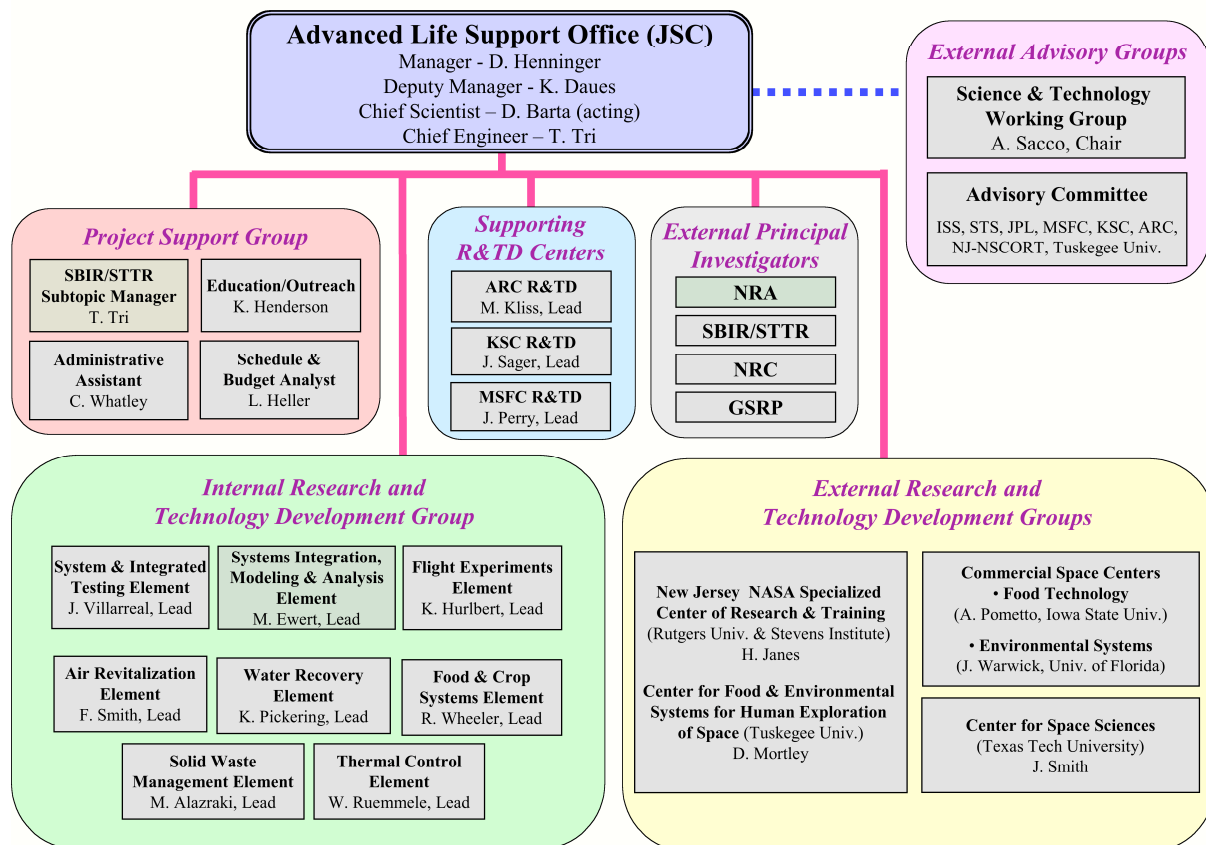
Advanced Life Support Office (JSC)
Manager - D. Henninger
Deputy Manager - K. Daues
Chief Scientist – D. Barta (acting)
Chief Engineer – T. Tri

External Advisory Groups

Science & Technology Working Group
A. Sacco, Chair

Advisory Committee
ISS, STS, JPL, MSFC, KSC, ARC, NJ-NSCORT, Tuskegee Univ.

Project Support Group

SBIR/STTR Subtopic Manager
T. Tri

Education/Outreach
K. Henderson

Administrative Assistant
C. Whatley

Schedule & Budget Analyst
L. Heller

Supporting R&TD Centers

ARC R&TD
M. Kliss, Lead

KSC R&TD
J. Sager, Lead

MSFC R&TD
J. Perry, Lead

External Principal Investigators

NRA

SBIR/STTR

NRC

GSRP

Internal Research and Technology Development Group

System & Integrated Testing Element
J. Villarreal, Lead

Systems Integration, Modeling & Analysis Element
M. Ewert, Lead

Flight Experiments Element
K. Hurlbert, Lead

Air Revitalization Element
F. Smith, Lead

Water Recovery Element
K. Pickering, Lead

Food & Crop Systems Element
R. Wheeler, Lead

Solid Waste Management Element
M. Alazraki, Lead

Thermal Control Element
W. Ruemmele, Lead

External Research and Technology Development Groups

New Jersey NASA Specialized Center of Research & Training
(Rutgers Univ. & Stevens Institute)
H. Janes

Center for Food & Environmental Systems for Human Exploration of Space (Tuskegee Univ.)
D. Mortley

Commercial Space Centers
• Food Technology
(A. Pometto, Iowa State Univ.)
• Environmental Systems
(J. Warwick, Univ. of Florida)

Center for Space Sciences
(Texas Tech University)
J. Smith